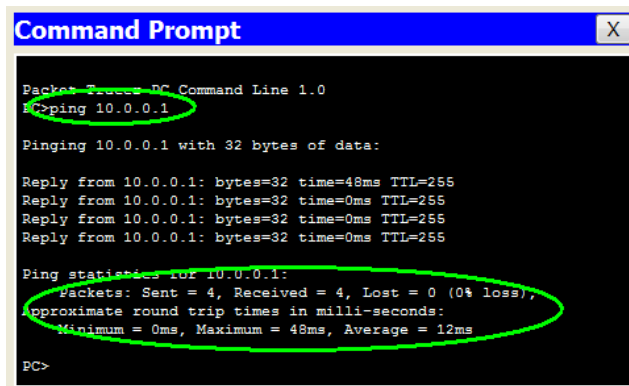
Command Prompt

X

Packet Tracer PC Command Line 1.0
PC>ping 10.0.0.1

Pinging 10.0.0.1 with 32 bytes of data:

Reply from 10.0.0.1: bytes=32 time=48ms TTL=255
Reply from 10.0.0.1: bytes=32 time=0ms TTL=255
Reply from 10.0.0.1: bytes=32 time=0ms TTL=255
Reply from 10.0.0.1: bytes=32 time=0ms TTL=255

Ping statistics for 10.0.0.1:
Packets: Sent = 4, Received = 4, Lost = 0 (0% loss),
Approximate round trip times in milli-seconds:
Minimum = 0ms, Maximum = 48ms, Average = 12ms

PC>